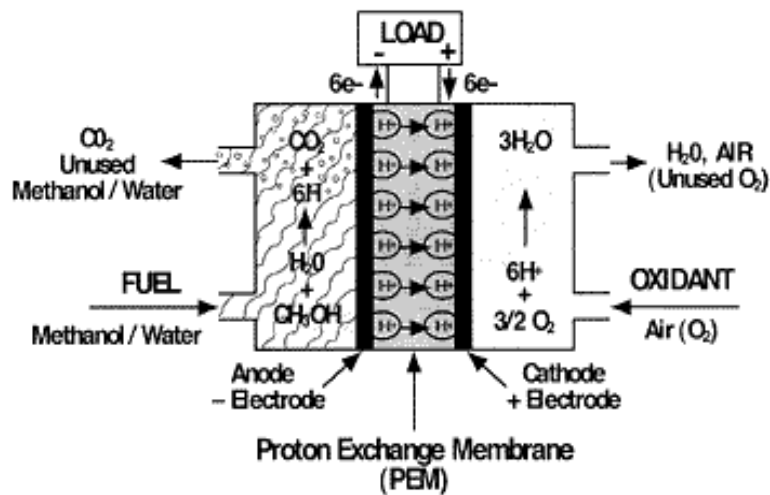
LOAD
-
+
6e-
6e-
C0$_2$
Unused
Methanol / Water
CO$_2$
+
6H
H$_2$0
+
CH$_3$OH
H+
H+
H+
H+
H+
H+
H+
H+
H+
H+
H+
H+
3H$_2$O
6H+
+
3/2 O$_2$
H$_2$0, AIR
(Unused O$_2$)
FUEL
Methanol / Water
OXIDANT
Air (O$_2$)
Anode
– Electrode
Cathode
+ Electrode
Proton Exchange Membrane
(PEM)